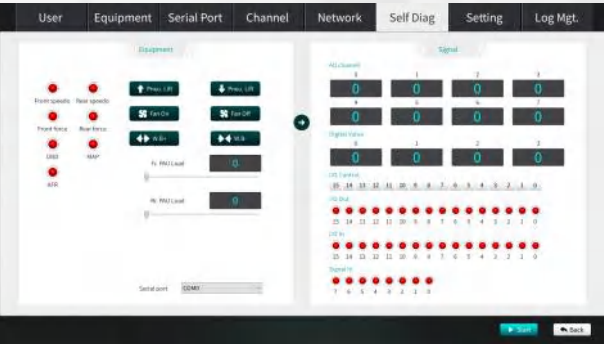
User Equipment Serial Port Channel Network Self Diag Setting Log Mgt.

Equipment

Front speedo Rear speedo
Front force Rear force
GNSS MAP
AFR

Press. Lift Press. Lift
Fan On Fan Off
W.B+ W.B-

Fr. PAU Load 0

Rr. PAU Load 0

Serial port COM1

Signal

AD Channel
0 1 2 3
0 0 0 0
4 5 6 7
0 0 0 0

Digital Value
0 1 2 3
0 0 0 0

DO Control
15 14 13 12 11 10 9 8 7 6 5 4 3 2 1 0

DO Out
15 14 13 12 11 10 9 8 7 6 5 4 3 2 1 0

DO In
15 14 13 12 11 10 9 8 7 6 5 4 3 2 1 0

Signal IF
7 6 5 4 3 2 1 0

Start Back